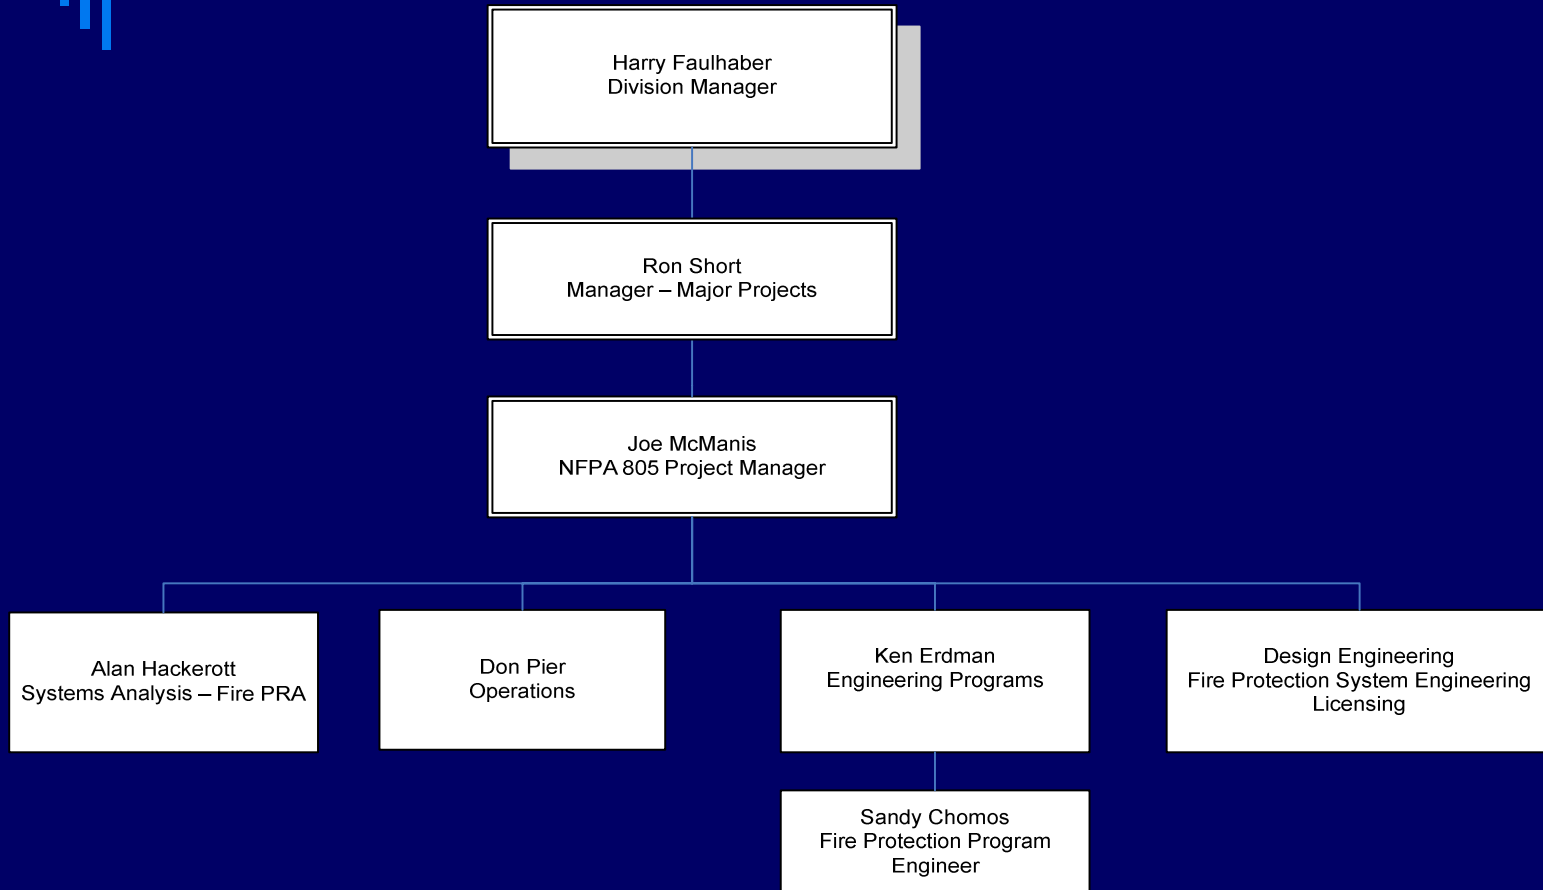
Harry Faulhaber
Division Manager

Ron Short
Manager – Major Projects

Joe McManis
NFPA 805 Project Manager

Alan Hackerott
Systems Analysis – Fire PRA

Don Pier
Operations

Ken Erdman
Engineering Programs

Design Engineering
Fire Protection System Engineering
Licensing

Sandy Chomos
Fire Protection Program Engineer